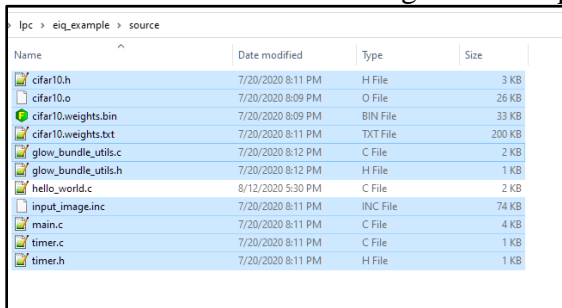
› lpc › eiq_example › source

| Name | Date modified | Type | Size |
|---|---|---|---|
| cifar10.h | 7/20/2020 8:11 PM | H File | 3 KB |
| cifar10.o | 7/20/2020 8:09 PM | O File | 26 KB |
| cifar10.weights.bin | 7/20/2020 8:09 PM | BIN File | 33 KB |
| cifar10.weights.txt | 7/20/2020 8:11 PM | TXT File | 200 KB |
| glow_bundle_utils.c | 7/20/2020 8:12 PM | C File | 2 KB |
| glow_bundle_utils.h | 7/20/2020 8:12 PM | H File | 1 KB |
| hello_world.c | 8/12/2020 5:30 PM | C File | 2 KB |
| input_image.inc | 7/20/2020 8:11 PM | INC File | 74 KB |
| main.c | 7/20/2020 8:11 PM | C File | 4 KB |
| timer.c | 7/20/2020 8:11 PM | C File | 1 KB |
| timer.h | 7/20/2020 8:11 PM | H File | 1 KB |